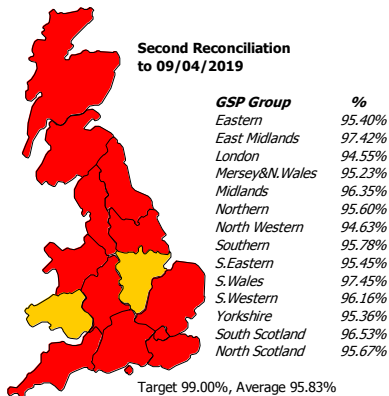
Second Reconciliation to 09/04/2019

| GSP Group | % |
|---|---|
| Eastern | 95.40% |
| East Midlands | 97.42% |
| London | 94.55% |
| Mersey&N.Wales | 95.23% |
| Midlands | 96.35% |
| Northern | 95.60% |
| North Western | 94.63% |
| Southern | 95.78% |
| S.Eastern | 95.45% |
| S.Wales | 97.45% |
| S.Western | 96.16% |
| Yorkshire | 95.36% |
| South Scotland | 96.53% |
| North Scotland | 95.67% |

Target 99.00%, Average 95.83%